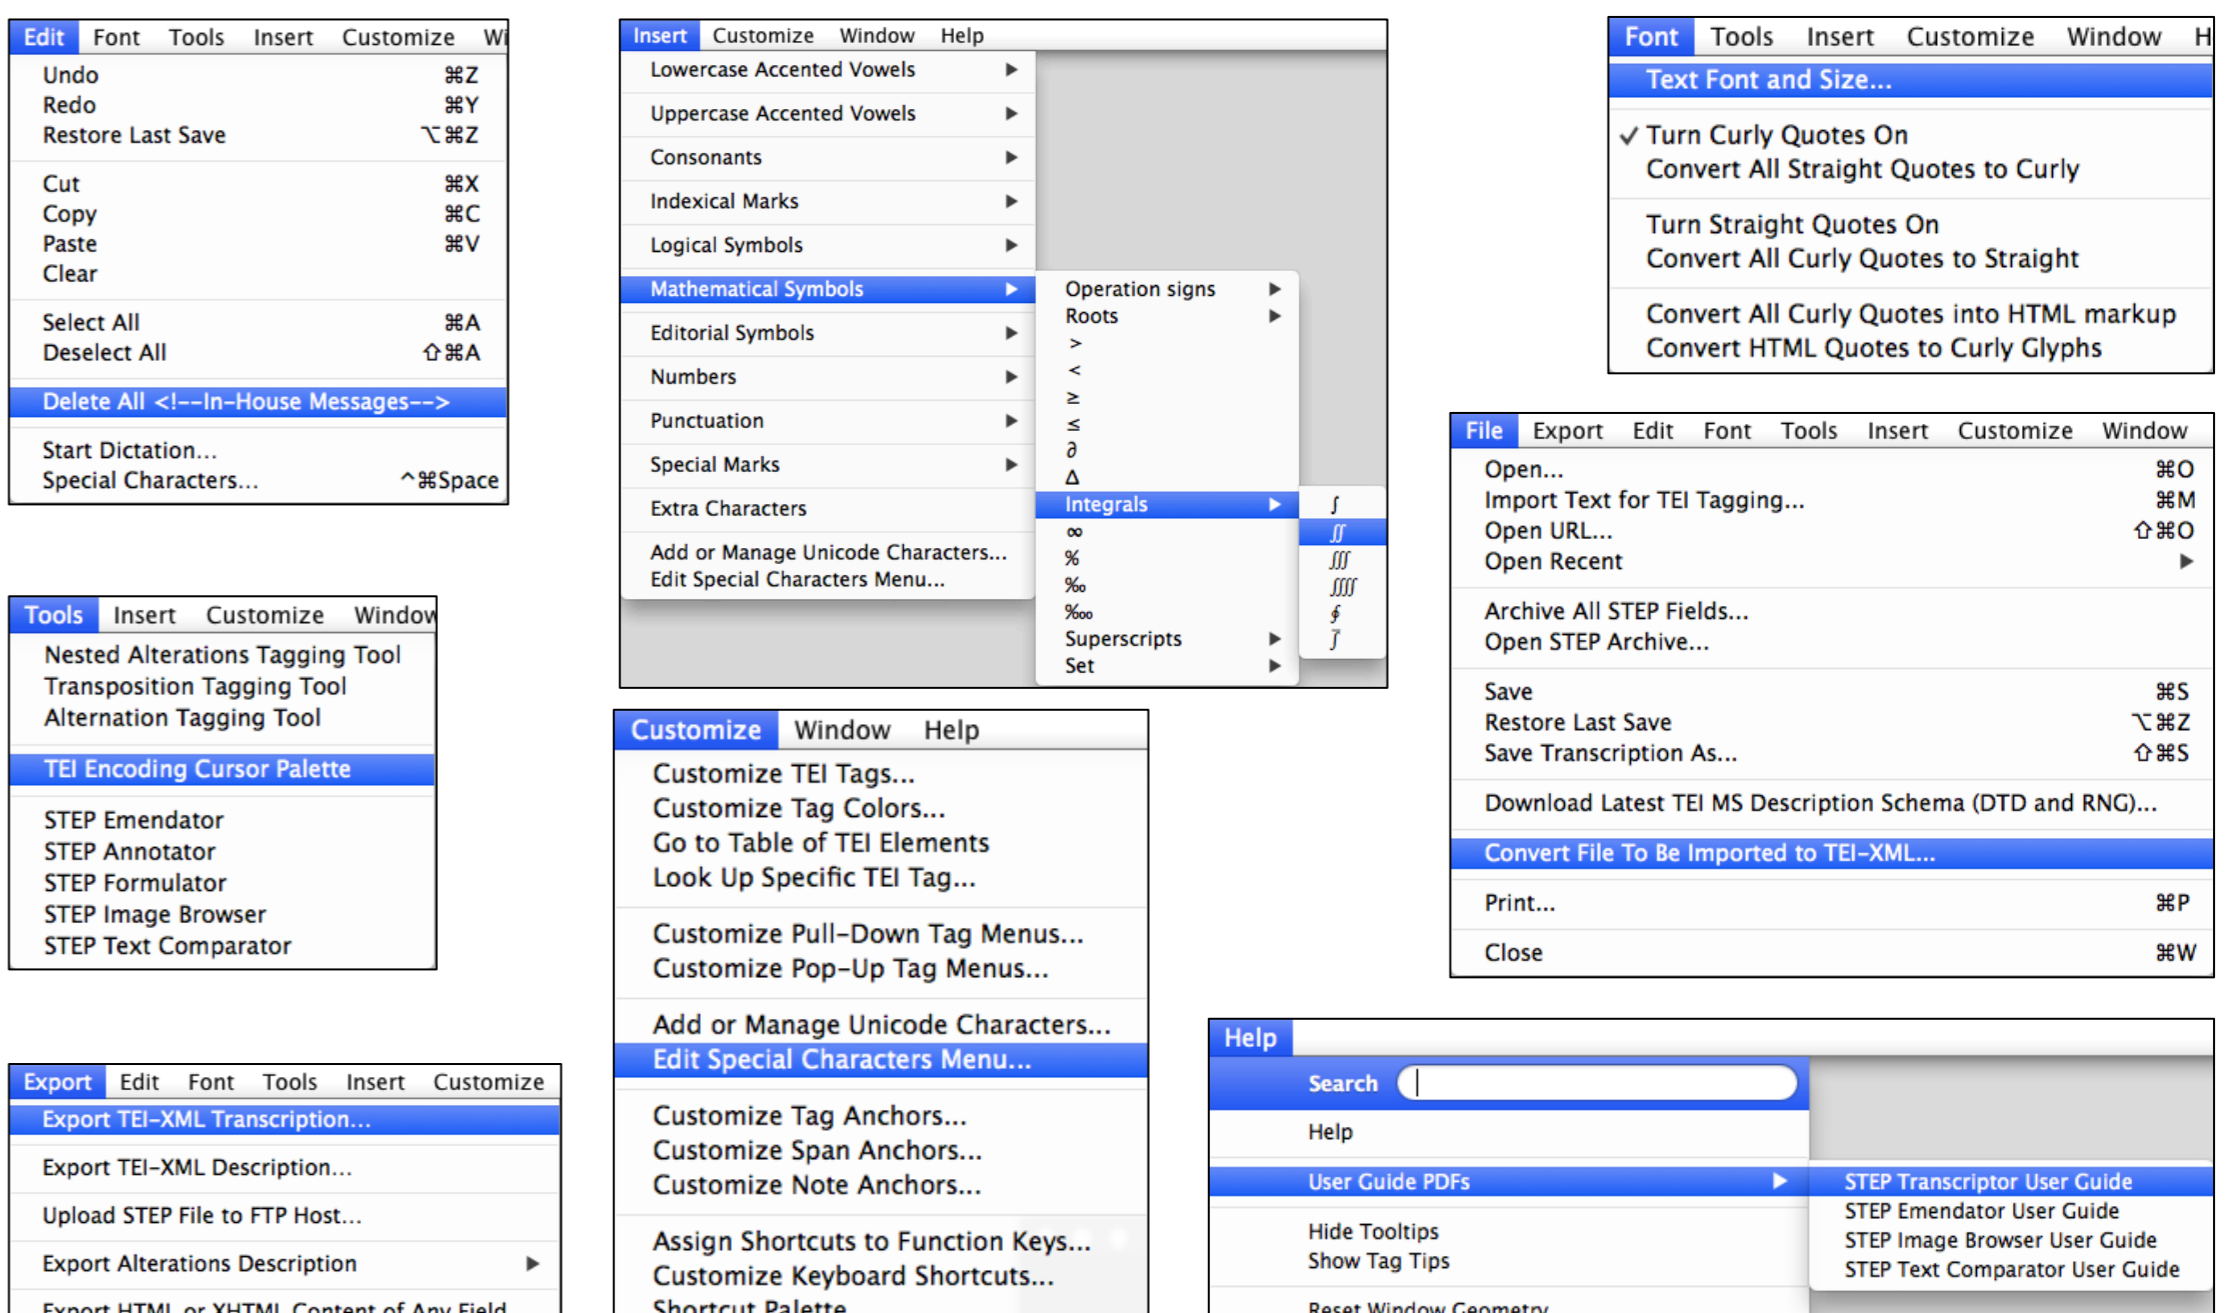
Edit Font Tools Insert Customize Wi

Undo ⌘Z
Redo ⌘Y
Restore Last Save ⌥⌘Z

Cut ⌘X
Copy ⌘C
Paste ⌘V
Clear

Select All ⌘A
Deselect All ⇧⌘A

Delete All <!--In-House Messages-->

Start Dictation...
Special Characters... ^⌘Space

Insert Customize Window Help

Lowercase Accented Vowels
Uppercase Accented Vowels
Consonants
Indexical Marks
Logical Symbols
Mathematical Symbols
Editorial Symbols
Numbers
Punctuation
Special Marks
Extra Characters
Add or Manage Unicode Characters...
Edit Special Characters Menu...

Operation signs
Roots
>
<
≥
≤
∂
Δ
Integrals
∞
%
‰
‱
Superscripts
Set

∫
∬
∭
⨌
∮
⨍

Font Tools Insert Customize Window H

Text Font and Size...

✓ Turn Curly Quotes On
Convert All Straight Quotes to Curly

Turn Straight Quotes On
Convert All Curly Quotes to Straight

Convert All Curly Quotes into HTML markup
Convert HTML Quotes to Curly Glyphs

Tools Insert Customize Window

Nested Alterations Tagging Tool
Transposition Tagging Tool
Alternation Tagging Tool

TEI Encoding Cursor Palette

STEP Emendator
STEP Annotator
STEP Formulator
STEP Image Browser
STEP Text Comparator

Customize Window Help

Customize TEI Tags...
Customize Tag Colors...
Go to Table of TEI Elements
Look Up Specific TEI Tag...

Customize Pull-Down Tag Menus...
Customize Pop-Up Tag Menus...

Add or Manage Unicode Characters...
Edit Special Characters Menu...

Customize Tag Anchors...
Customize Span Anchors...
Customize Note Anchors...

Assign Shortcuts to Function Keys...
Customize Keyboard Shortcuts...
Shortcut Palette

File Export Edit Font Tools Insert Customize Window

Open... ⌘O
Import Text for TEI Tagging... ⌘M
Open URL... ⇧⌘O
Open Recent

Archive All STEP Fields...
Open STEP Archive...

Save ⌘S
Restore Last Save ⌥⌘Z
Save Transcription As... ⇧⌘S

Download Latest TEI MS Description Schema (DTD and RNG)...

Convert File To Be Imported to TEI-XML...

Print... ⌘P

Close ⌘W

Export Edit Font Tools Insert Customize

Export TEI-XML Transcription...

Export TEI-XML Description...

Upload STEP File to FTP Host...

Export Alterations Description

Export HTML or XHTML Content of Any Field

Help

Search

Help

User Guide PDFs

Hide Tooltips
Show Tag Tips

Reset Window Geometry

STEP Transcriptor User Guide
STEP Emendator User Guide
STEP Image Browser User Guide
STEP Text Comparator User Guide